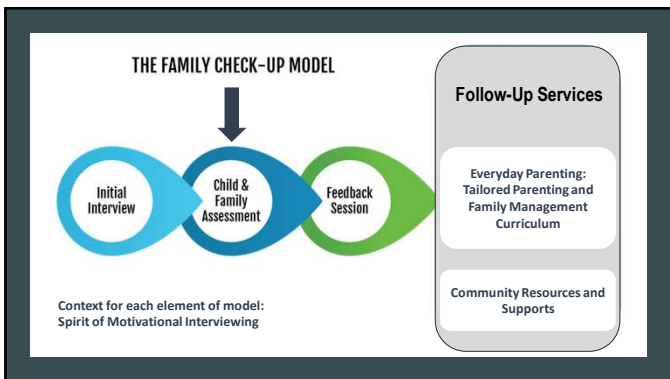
THE FAMILY CHECK-UP MODEL

Initial Interview

Child & Family Assessment

Feedback Session

Context for each element of model: Spirit of Motivational Interviewing

Follow-Up Services

Everyday Parenting: Tailored Parenting and Family Management Curriculum

Community Resources and Supports